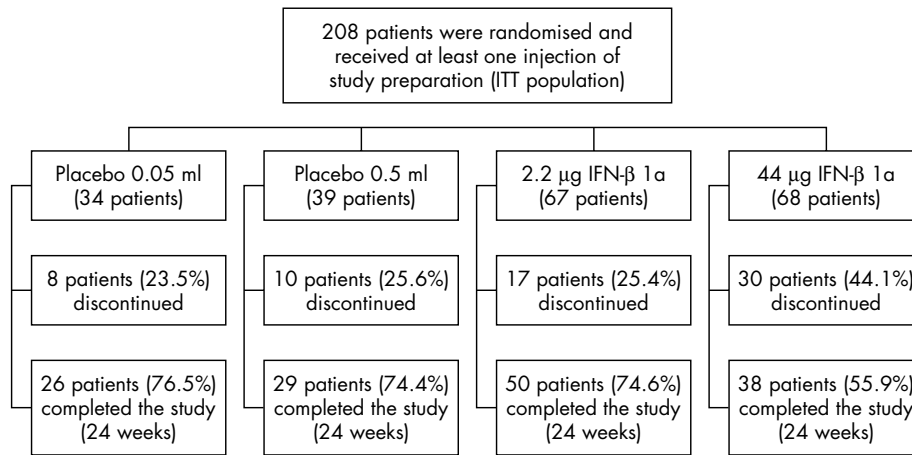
208 patients were randomised and received at least one injection of study preparation (ITT population)

Placebo 0.05 ml (34 patients)

8 patients (23.5%) discontinued

26 patients (76.5%) completed the study (24 weeks)

Placebo 0.5 ml (39 patients)

10 patients (25.6%) discontinued

29 patients (74.4%) completed the study (24 weeks)

2.2 μg IFN-β 1a (67 patients)

17 patients (25.4%) discontinued

50 patients (74.6%) completed the study (24 weeks)

44 μg IFN-β 1a (68 patients)

30 patients (44.1%) discontinued

38 patients (55.9%) completed the study (24 weeks)